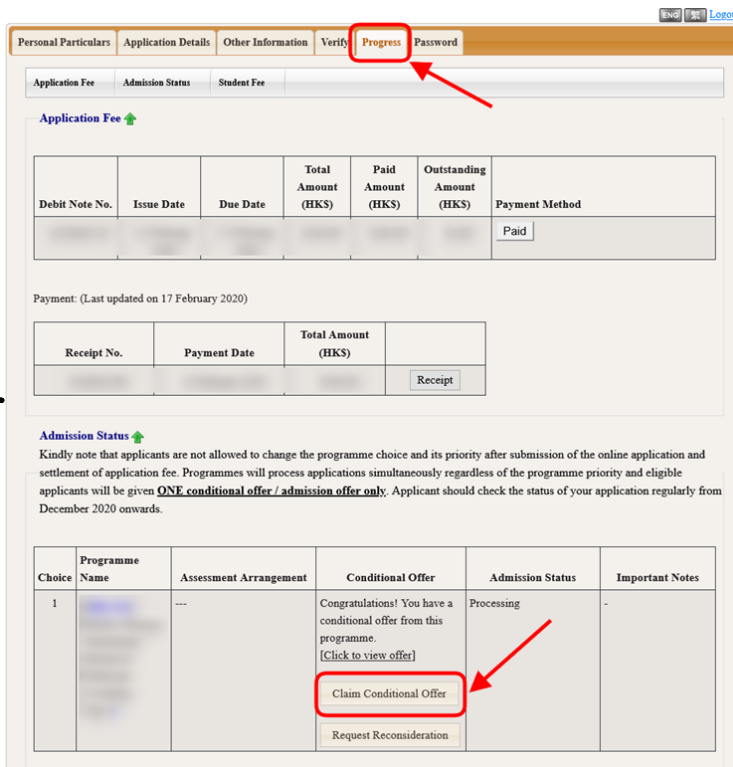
ENG 繁 Logo

Personal Particulars | Application Details | Other Information | Verify | Progress | Password

Application Fee | Admission Status | Student Fee

Application Fee

| Debit Note No. | Issue Date | Due Date | Total Amount (HK$) | Paid Amount (HK$) | Outstanding Amount (HK$) | Payment Method |
|---|---|---|---|---|---|---|
| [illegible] | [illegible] | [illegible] | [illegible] | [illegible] | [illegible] | Paid |

Payment: (Last updated on 17 February 2020)

| Receipt No. | Payment Date | Total Amount (HK$) | |
|---|---|---|---|
| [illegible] | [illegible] | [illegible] | Receipt |

Admission Status

Kindly note that applicants are not allowed to change the programme choice and its priority after submission of the online application and settlement of application fee. Programmes will process applications simultaneously regardless of the programme priority and eligible applicants will be given ONE conditional offer / admission offer only. Applicant should check the status of your application regularly from December 2020 onwards.

| Choice | Programme Name | Assessment Arrangement | Conditional Offer | Admission Status | Important Notes |
|---|---|---|---|---|---|
| 1 | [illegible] | --- | Congratulations! You have a conditional offer from this programme. [Click to view offer] Claim Conditional Offer Request Reconsideration | Processing | - |